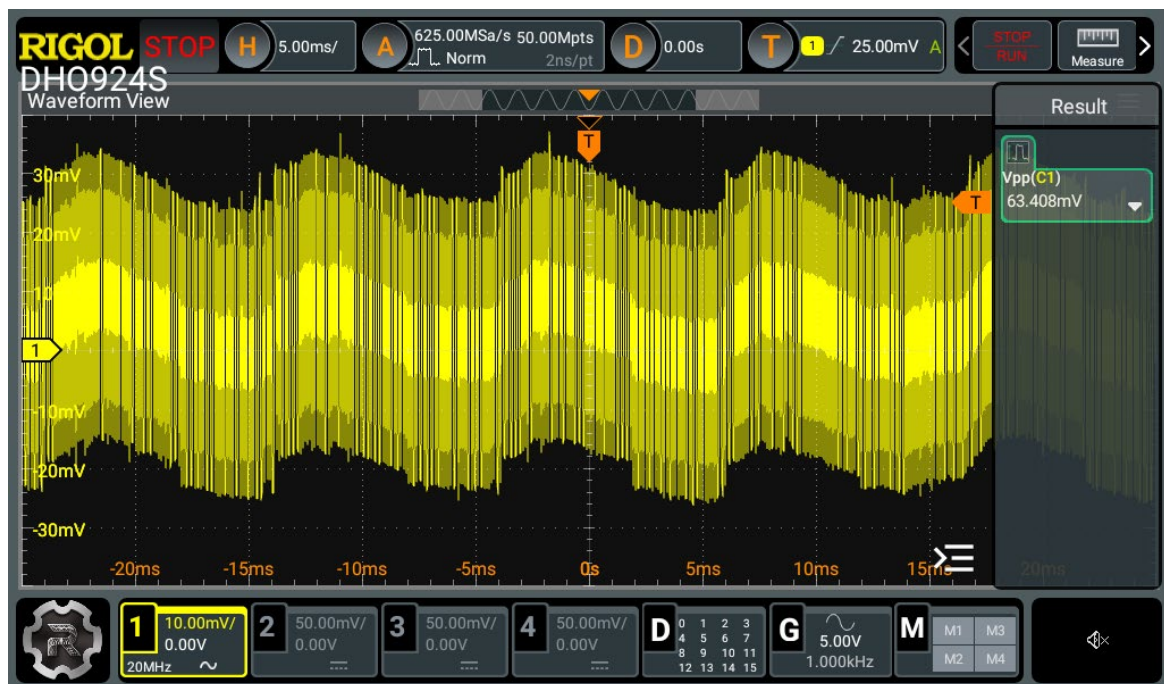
RIGOL STOP H 5.00ms/ A 625.00MSa/s 50.00Mpts Norm 2ns/pt D 0.00s T 1 25.00mV A STOP RUN Measure

DHO924S
Waveform View

Result

Vpp(C1)
63.408mV

30mV
20mV
10
1
-10mV
-20mV
-30mV
T
T

-20ms -15ms -10ms -5ms 0s 5ms 10ms 15ms 20ms

1 10.00mV/ 0.00V 20MHz
2 50.00mV/ 0.00V
3 50.00mV/ 0.00V
4 50.00mV/ 0.00V
D 0 1 2 3 4 5 6 7 8 9 10 11 12 13 14 15
G 5.00V 1.000kHz
M M1 M3 M2 M4